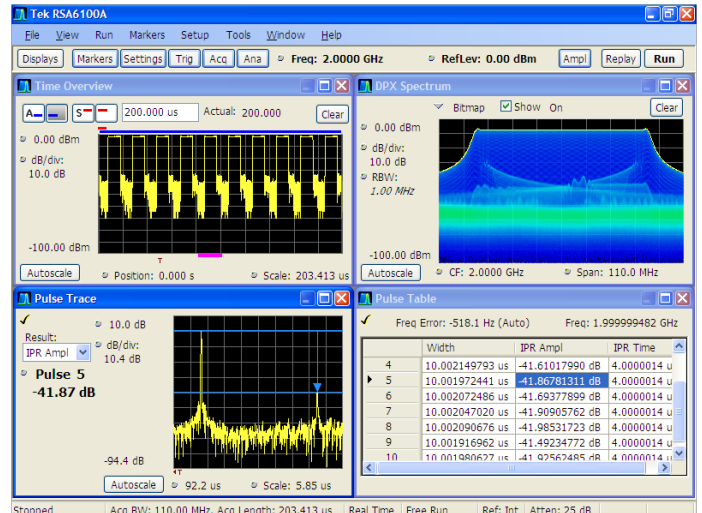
Tek RSA6100A

File View Run Markers Setup Tools Window Help

Displays Markers Settings Trig Acq Ana Freq: 2.0000 GHz RefLev: 0.00 dBm Ampl Replay Run

Time Overview

A S 200.000 us Actual: 200.000 Clear

0.00 dBm
dB/div:
10.0 dB

-100.00 dBm

Autoscale Position: 0.000 s Scale: 203.413 us

DPX Spectrum

Bitmap Show On Clear

0.00 dBm
dB/div:
10.0 dB
RBW:
1.00 MHz

-100.00 dBm

Autoscale CF: 2.0000 GHz Span: 110.0 MHz

Pulse Trace

10.0 dB
Result:
IPR Ampl
dB/div:
10.4 dB
Pulse 5
-41.87 dB

-94.4 dB

Autoscale 92.2 us Scale: 5.85 us

Pulse Table

Freq Error: -518.1 Hz (Auto) Freq: 1.999999482 GHz

| | Width | IPR Ampl | IPR Time |
|---|---|---|---|
| 4 | 10.002149793 us | -41.61017990 dB | 4.0000014 u |
| 5 | 10.001972441 us | -41.86781311 dB | 4.0000014 u |
| 6 | 10.002072486 us | -41.69377899 dB | 4.0000014 u |
| 7 | 10.002047020 us | -41.90905762 dB | 4.0000014 u |
| 8 | 10.002090676 us | -41.98531723 dB | 4.0000014 u |
| 9 | 10.001916962 us | -41.49234772 dB | 4.0000014 u |
| 10 | 10.001980627 us | -41.92562485 dB | 4.0000014 u |

Stopped Acq BW: 110.00 MHz, Acq Length: 203.413 us Real Time Free Run Ref: Int Atten: 25 dB